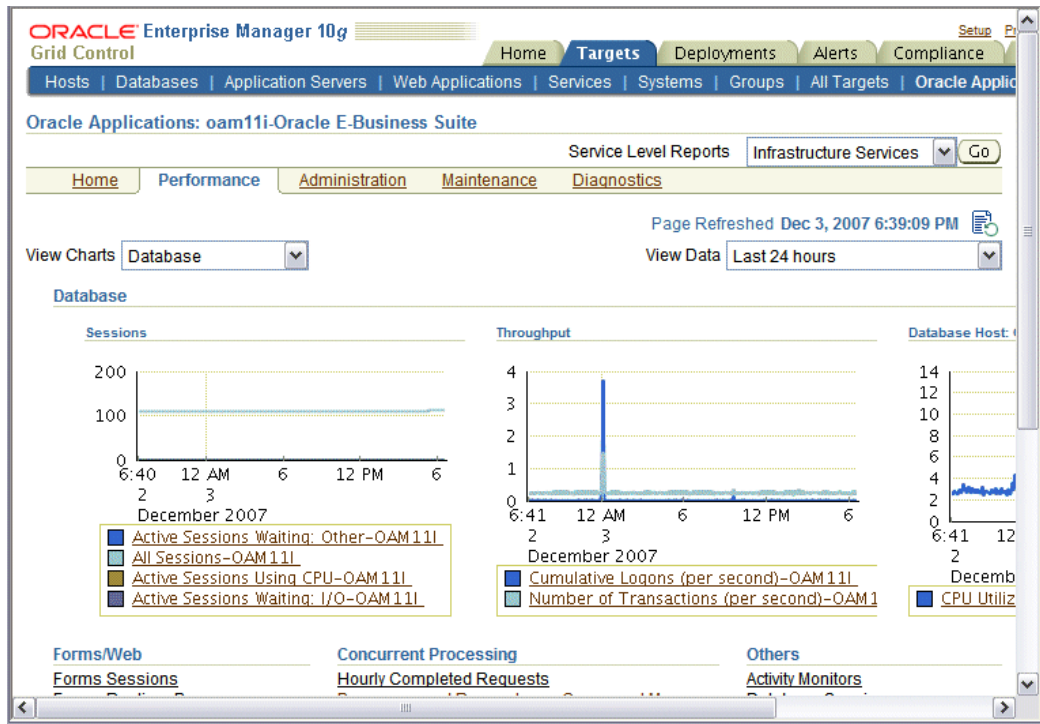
ORACLE Enterprise Manager 10g
Grid Control

Setup Pr

Home | Targets | Deployments | Alerts | Compliance

Hosts | Databases | Application Servers | Web Applications | Services | Systems | Groups | All Targets | Oracle Applic

Oracle Applications: oam11i-Oracle E-Business Suite

Service Level Reports Infrastructure Services Go

Home | Performance | Administration | Maintenance | Diagnostics

Page Refreshed Dec 3, 2007 6:39:09 PM

View Charts Database

View Data Last 24 hours

Database

Sessions

200
100
0
6:40 2
12 AM 3
6
12 PM
6
December 2007

Active Sessions Waiting: Other-OAM11I
All Sessions-OAM11I
Active Sessions Using CPU-OAM11I
Active Sessions Waiting: I/O-OAM11I

Throughput

4
3
2
1
0
6:41 2
12 AM 3
6
12 PM
6
December 2007

Cumulative Logons (per second)-OAM11I
Number of Transactions (per second)-OAM1

Database Host: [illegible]

14
12
10
8
6
4
2
0
6:41 2
12
Decemb

CPU Utiliz

Forms/Web
Forms Sessions

Concurrent Processing
Hourly Completed Requests

Others
Activity Monitors